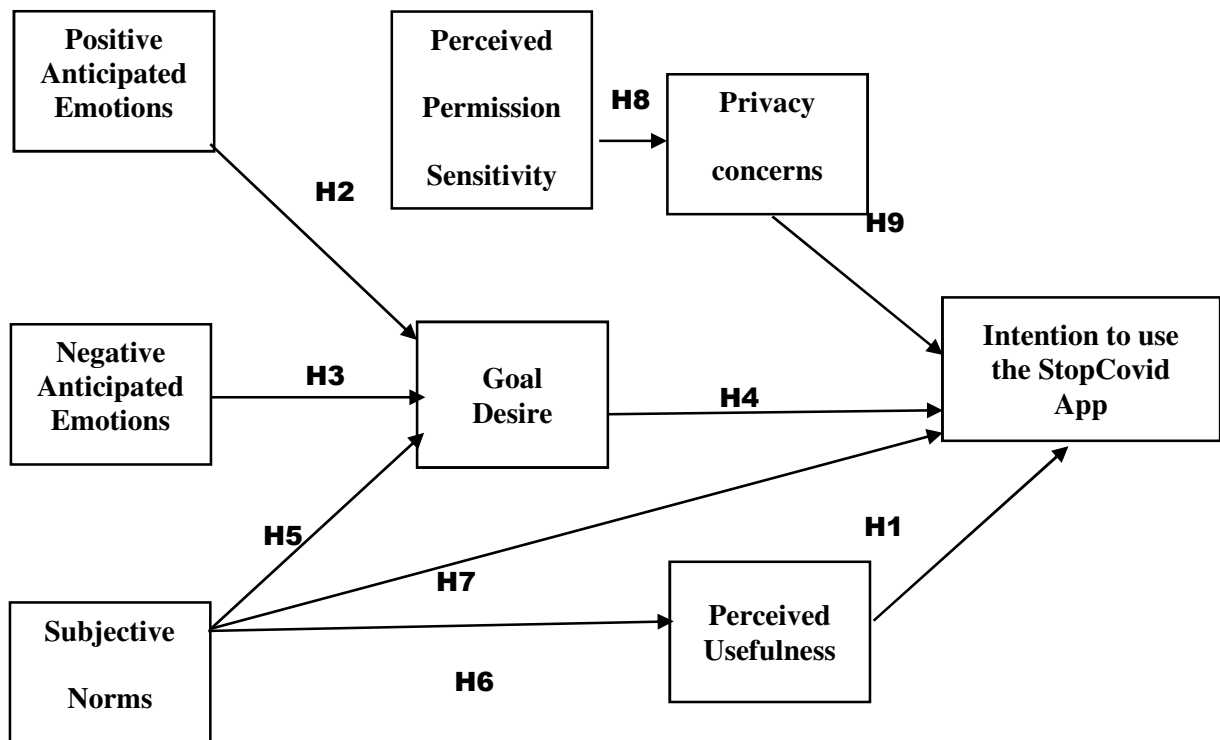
Positive Anticipated Emotions

Perceived Permission Sensitivity

H8

Privacy concerns

H2

H9

Negative Anticipated Emotions

H3

Goal Desire

H4

Intention to use the StopCovid App

H1

H5

H7

Subjective Norms

Perceived Usefulness

H6